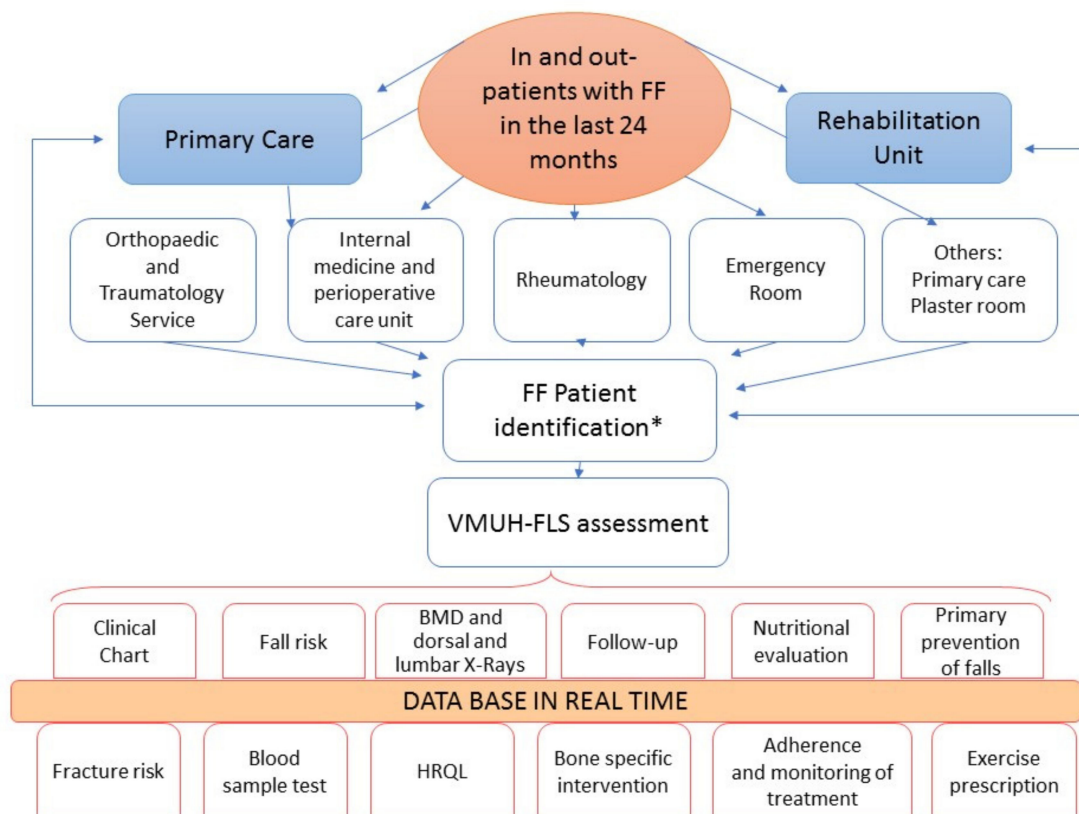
In and out-patients with FF in the last 24 months

Primary Care

Rehabilitation Unit

Orthopaedic and Traumatology Service

Internal medicine and perioperative care unit

Rheumatology

Emergency Room

Others: Primary care Plaster room

FF Patient identification*

VMUH-FLS assessment

Clinical Chart

Fall risk

BMD and dorsal and lumbar X-Rays

Follow-up

Nutritional evaluation

Primary prevention of falls

DATA BASE IN REAL TIME

Fracture risk

Blood sample test

HRQL

Bone specific intervention

Adherence and monitoring of treatment

Exercise prescription